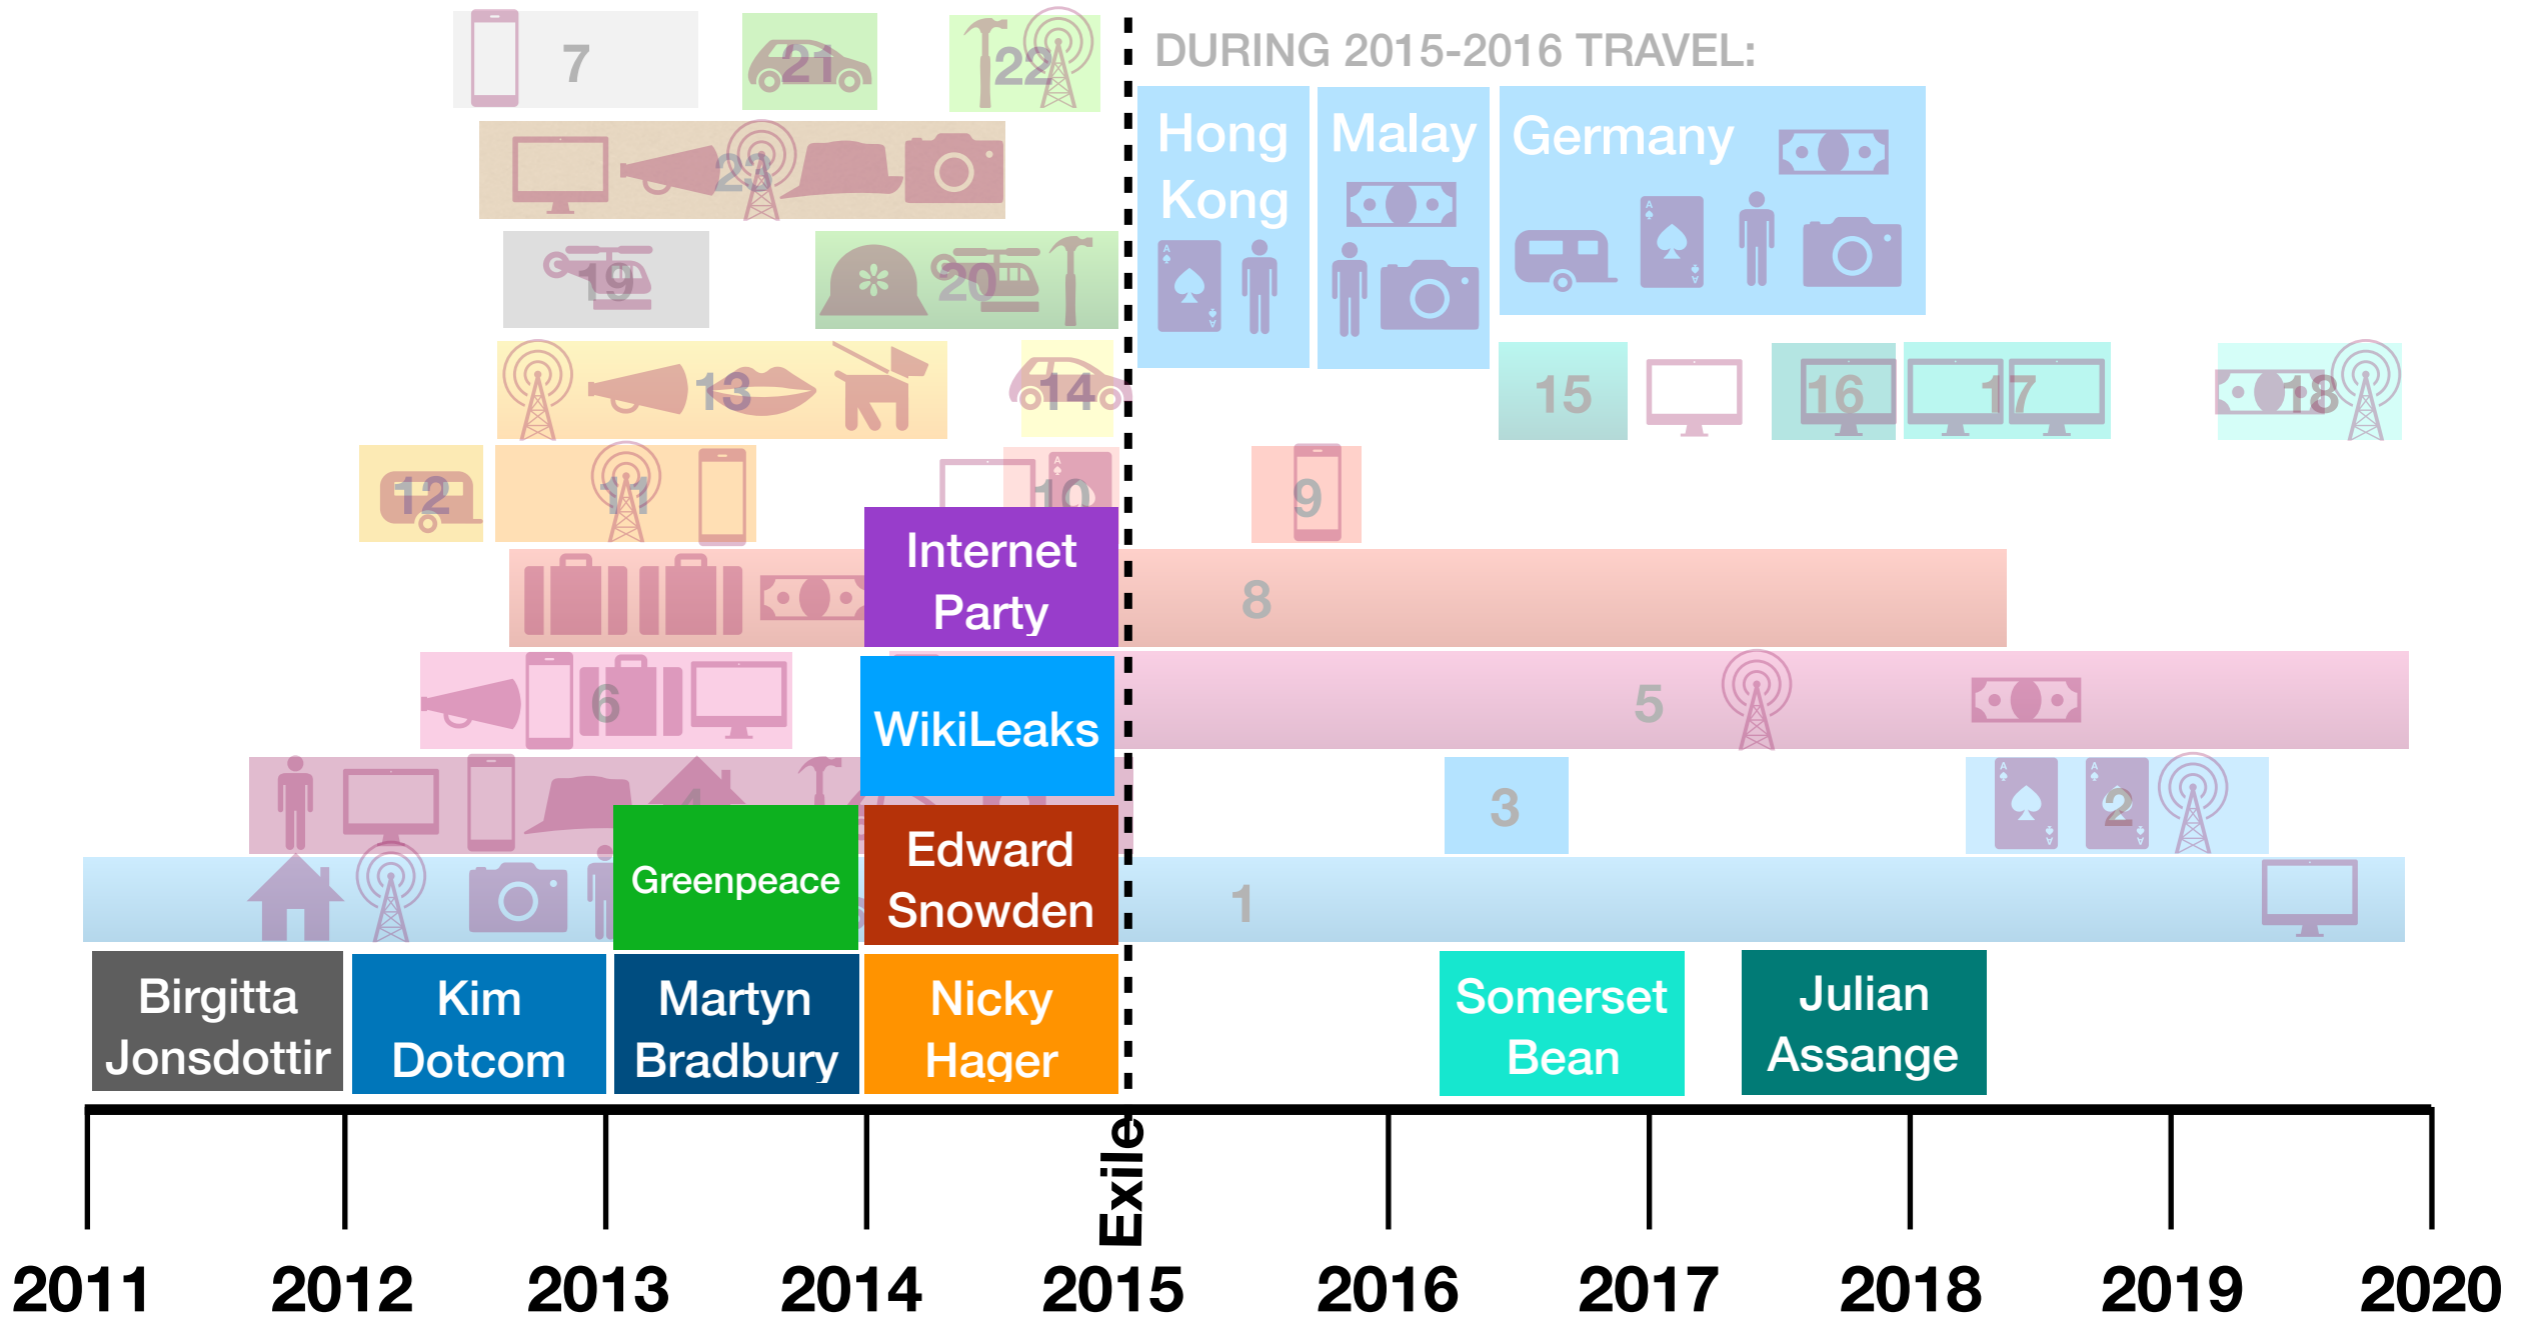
7 21 22

DURING 2015-2016 TRAVEL:

Hong Kong

Malay

Germany

23

19 20

13 14

15 16 17 18

12 11 10 9

Internet Party

8

6

WikiLeaks

5

4

3 2

Greenpeace

Edward Snowden

1

Birgitta Jonsdottir

Kim Dotcom

Martyn Bradbury

Nicky Hager

Somerset Bean

Julian Assange

Exile

2011 2012 2013 2014 2015 2016 2017 2018 2019 2020